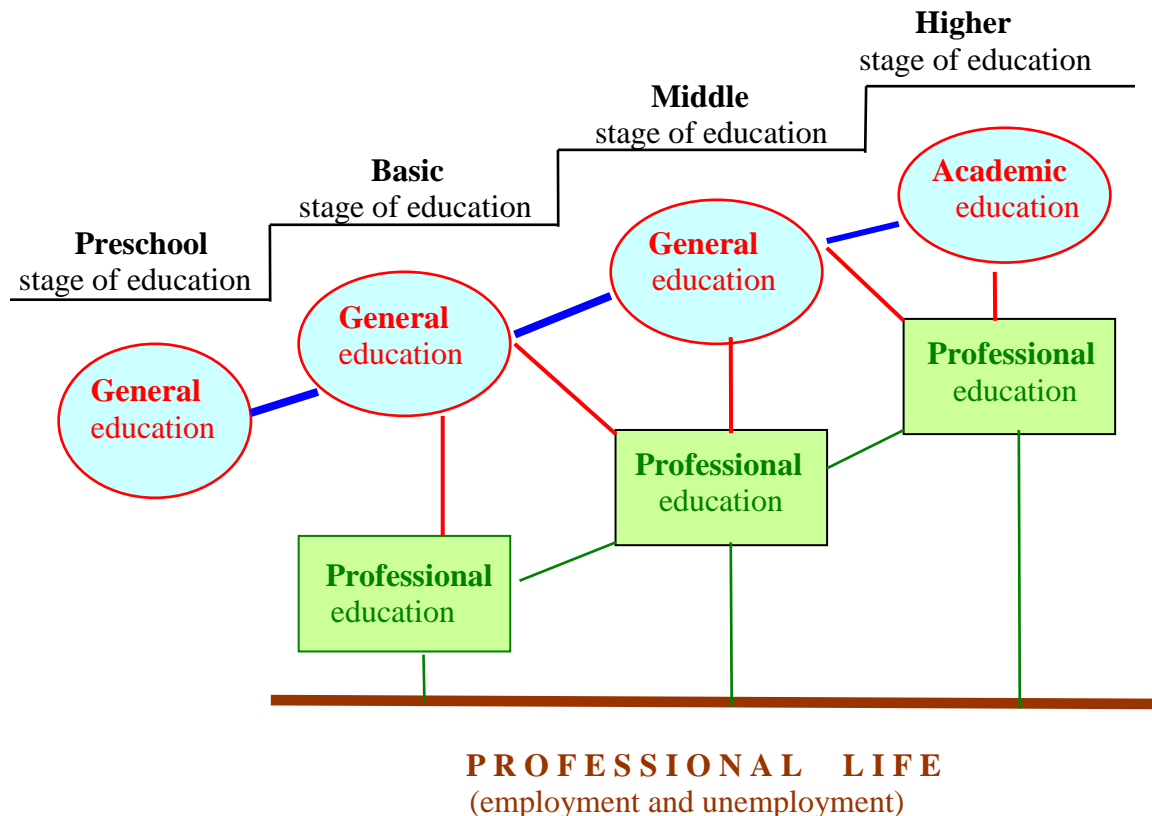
Higher
stage of education

Middle
stage of education

Basic
stage of education

Preschool
stage of education

Academic
education

General
education

General
education

General
education

Professional
education

Professional
education

Professional
education

PROFESSIONAL LIFE
(employment and unemployment)